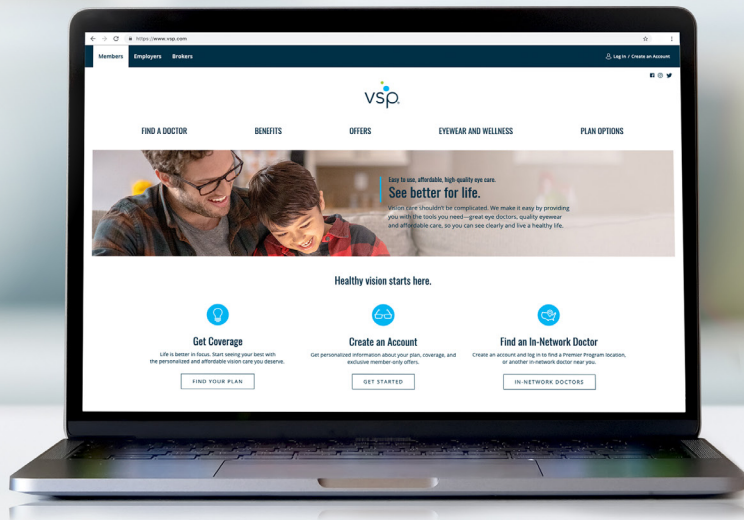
https://www.vsp.com

Members Employers Brokers

Log In / Create an Account

vsp.

FIND A DOCTOR BENEFITS OFFERS EYEWEAR AND WELLNESS PLAN OPTIONS

Easy to use, affordable, high-quality eye care.

See better for life.

Vision care shouldn't be complicated. We make it easy by providing you with the tools you need—great eye doctors, quality eyewear and affordable care, so you can see clearly and live a healthy life.

Healthy vision starts here.

Get Coverage

Life is better in focus. Start seeing your best with the personalized and affordable vision care you deserve.

FIND YOUR PLAN

Create an Account

Get personalized information about your plan, coverage, and exclusive member-only offers.

GET STARTED

Find an In-Network Doctor

Create an account and log in to find a Premier Program location, or another in-network doctor near you.

IN-NETWORK DOCTORS